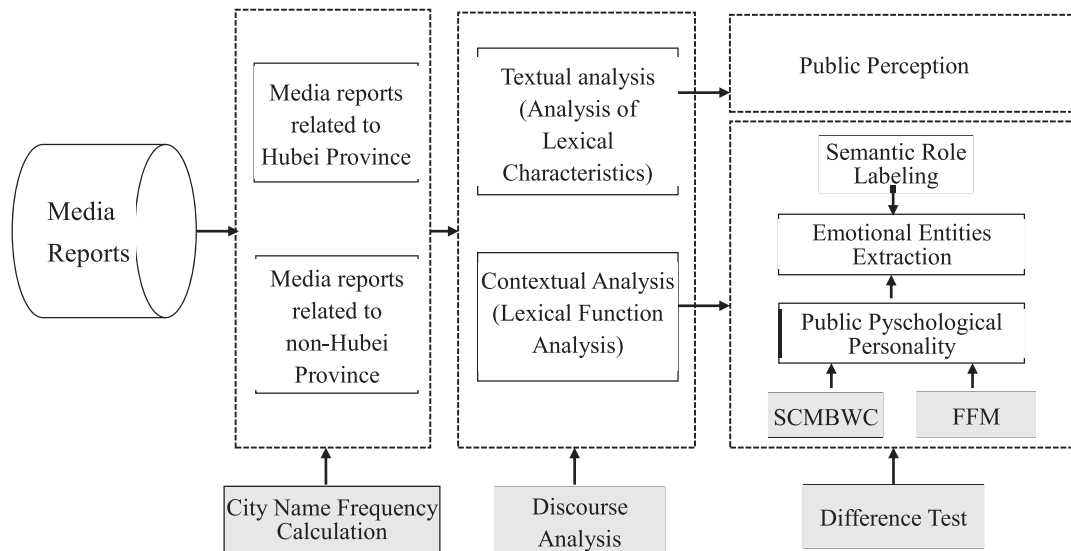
Media Reports

Media reports related to Hubei Province

Media reports related to non-Hubei Province

City Name Frequency Calculation

Textual analysis (Analysis of Lexical Characteristics)

Contextual Analysis (Lexical Function Analysis)

Discourse Analysis

Public Perception

Semantic Role Labeling

Emotional Entities Extraction

Public Pyschological Personality

SCMBWC

FFM

Difference Test